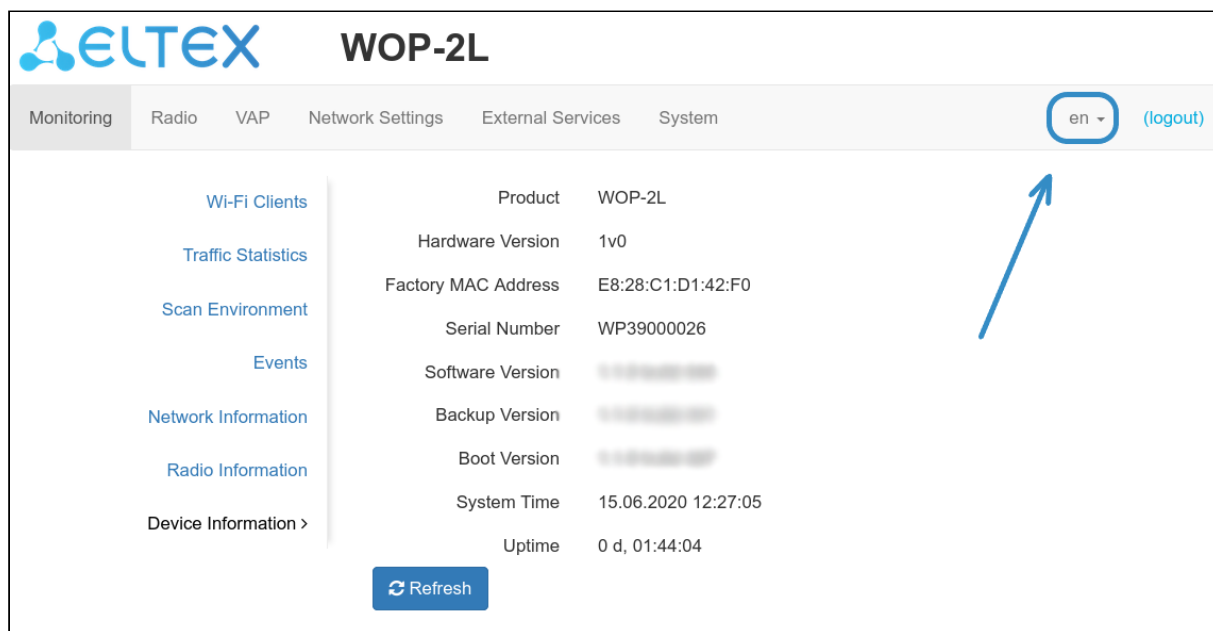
ELTEX WOP-2L

Monitoring Radio VAP Network Settings External Services System en (logout)

Wi-Fi Clients

Traffic Statistics

Scan Environment

Events

Network Information

Radio Information

Device Information >

| | |
|---|---|
| Product | WOP-2L |
| Hardware Version | 1v0 |
| Factory MAC Address | E8:28:C1:D1:42:F0 |
| Serial Number | WP39000026 |
| Software Version | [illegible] |
| Backup Version | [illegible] |
| Boot Version | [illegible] |
| System Time | 15.06.2020 12:27:05 |
| Uptime | 0 d, 01:44:04 |

Refresh